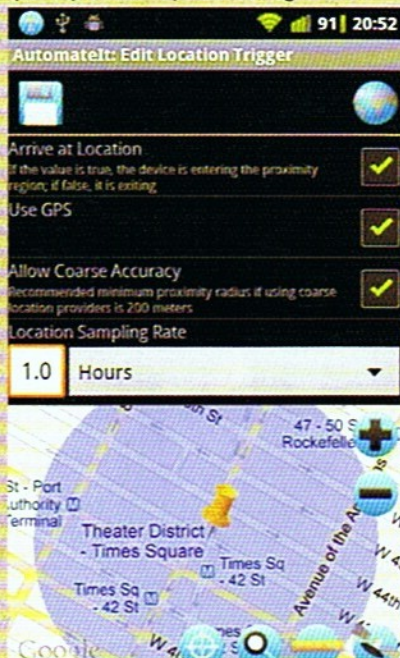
91 20:52

AutomateIt: Edit Location Trigger

Arrive at Location
If the value is true, the device is entering the proximity region; if false, it is exiting

Use GPS

Allow Coarse Accuracy
Recommended minimum proximity radius if using coarse location providers is 200 meters

Location Sampling Rate

1.0 Hours

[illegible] St
47 - 50 S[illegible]
Rockefelle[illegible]
St - Port Authority Terminal
Theater District - Times Square
Times Sq - 42 St
Times Sq - 42 St
Avenue of the A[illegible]
W 4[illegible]
W 44th
W 44th
Google